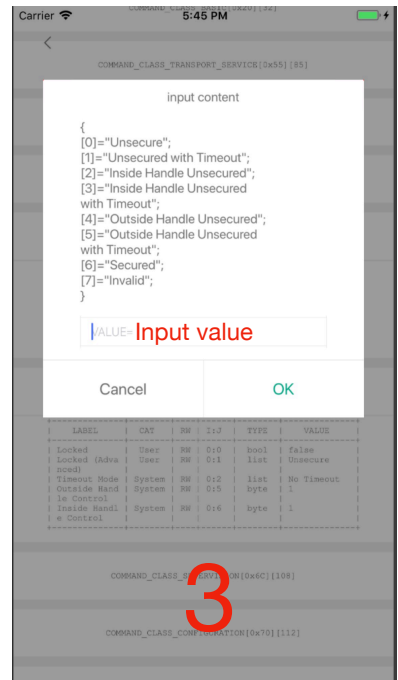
Carrier 5:45 PM

COMMAND_CLASS_BASIC[0x20][32]

<

COMMAND_CLASS_TRANSPORT_SERVICE[0x55][85]

input content

{
[0]="Unsecure";
[1]="Unsecured with Timeout";
[2]="Inside Handle Unsecured";
[3]="Inside Handle Unsecured with Timeout";
[4]="Outside Handle Unsecured";
[5]="Outside Handle Unsecured with Timeout";
[6]="Secured";
[7]="Invalid";
}

VALUE= Input value

Cancel OK

| LABEL | CAT | RW | 1:J | TYPE | VALUE |
|---|---|---|---|---|---|
| Locked | User | RW | 0:0 | bool | false |
| Locked (Advanced) | User | RW | 0:1 | list | Unsecure |
| Timeout Mode | System | RW | 0:2 | list | No Timeout |
| Outside Handle Control | System | RW | 0:5 | byte | 1 |
| Inside Handle Control | System | RW | 0:6 | byte | 1 |

COMMAND_CLASS_SUPERVISION[0x6C][108]

3

COMMAND_CLASS_CONFIGURATION[0x70][112]